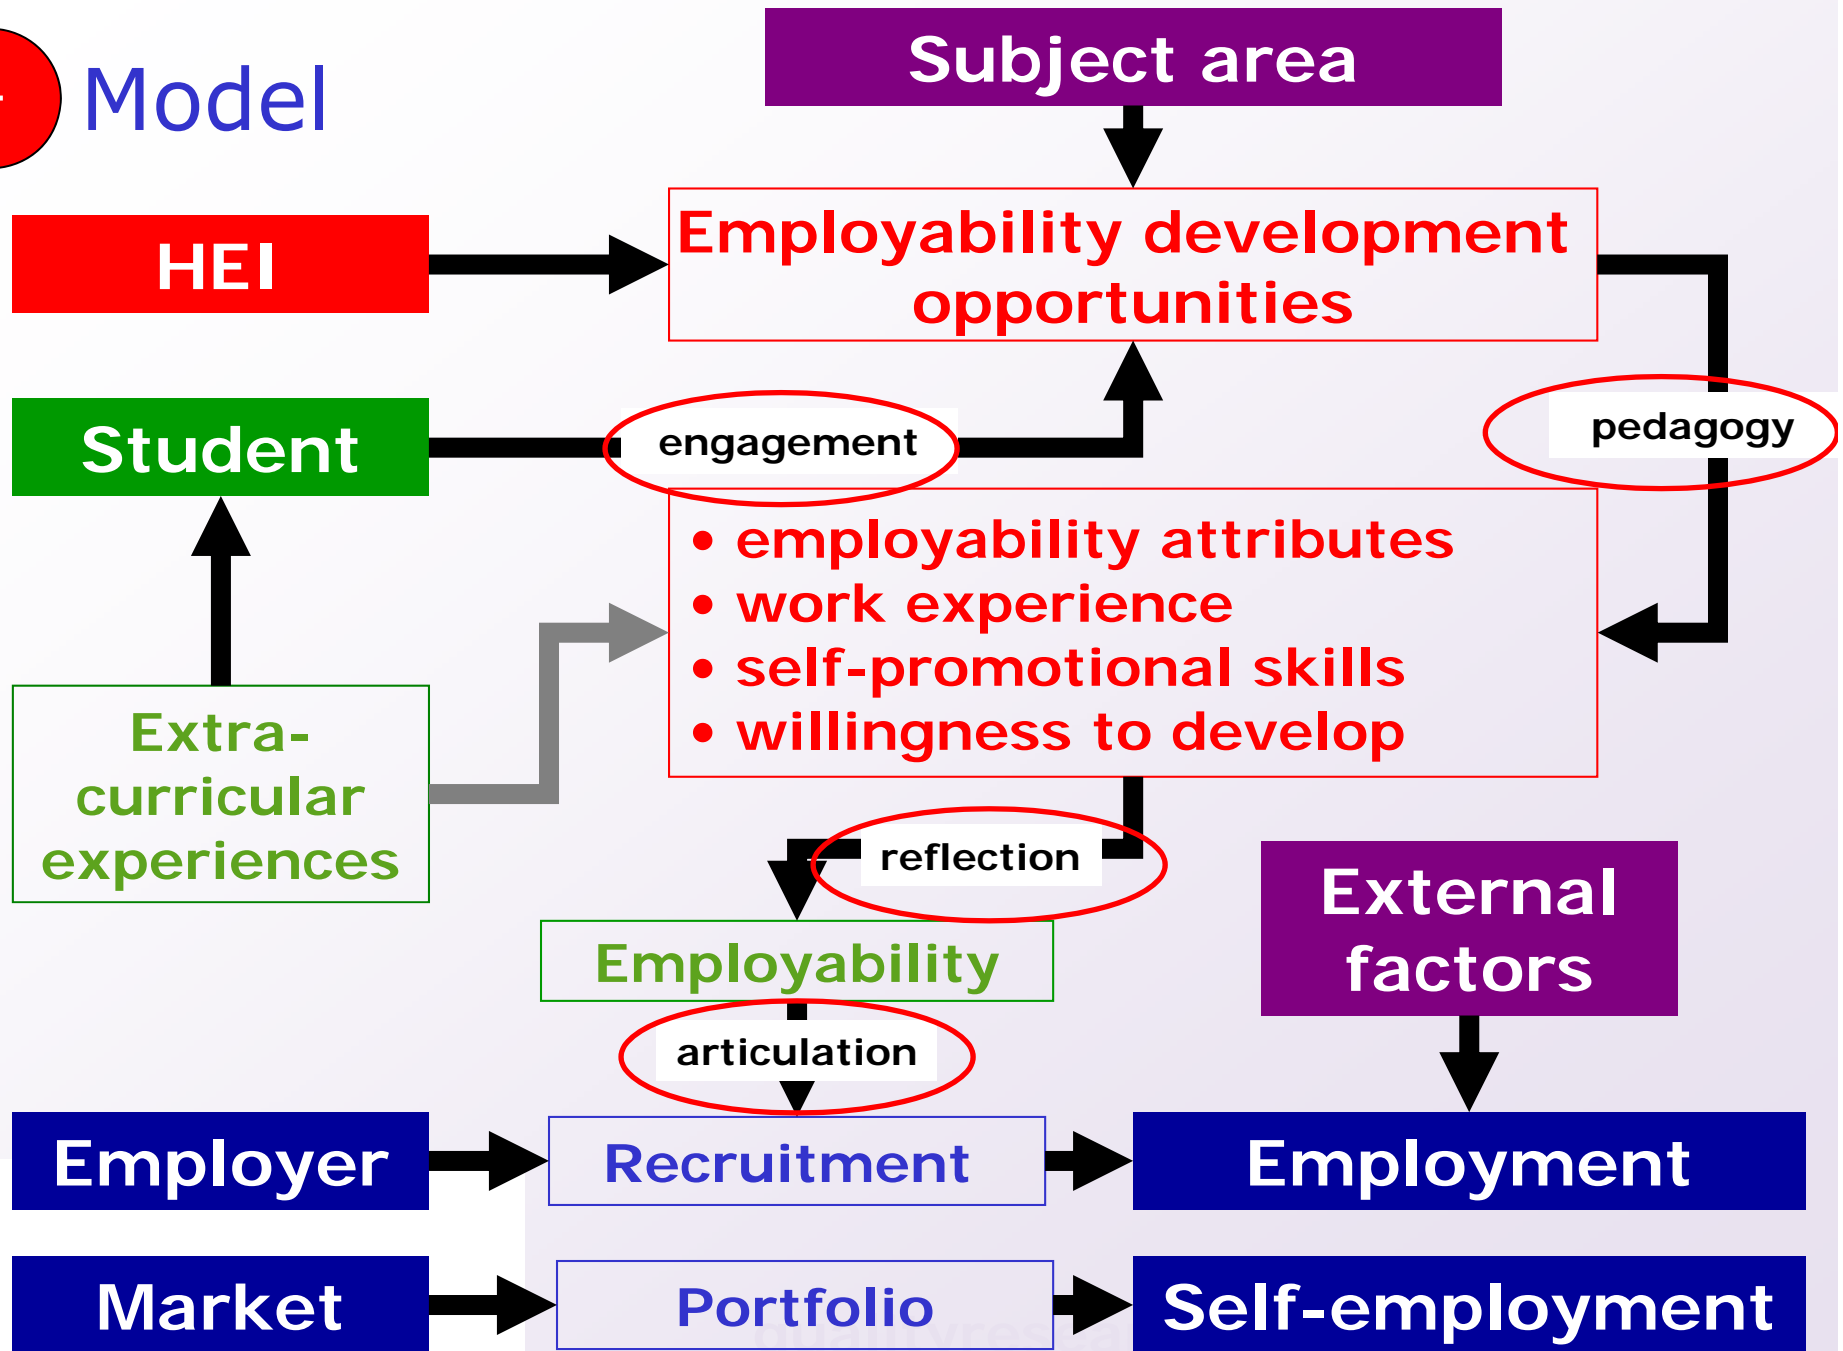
Model

Subject area

HEI

Employability development opportunities

Student

engagement

pedagogy

- employability attributes
- work experience
- self-promotional skills
- willingness to develop

Extra-curricular experiences

reflection

External factors

Employability

articulation

Employer

Recruitment

Employment

Market

Portfolio

Self-employment